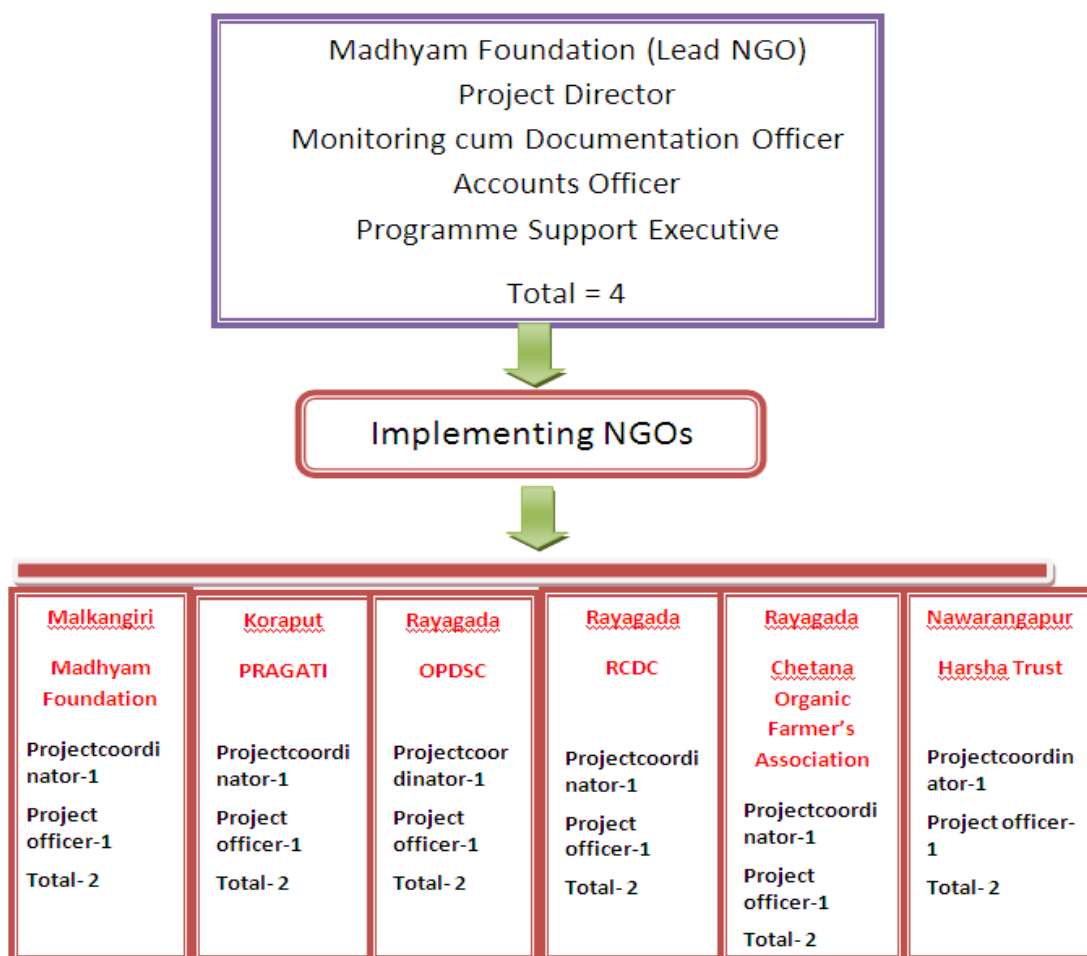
Madhyam Foundation (Lead NGO)
Project Director
Monitoring cum Documentation Officer
Accounts Officer
Programme Support Executive

Total = 4

Implementing NGOs

Malkangiri

Madhyam Foundation

Projectcoordinator-1

Project officer-1

Total- 2

Koraput

PRAGATI

Projectcoordinator-1

Project officer-1

Total- 2

Rayagada

OPDSC

Projectcoordinator-1

Project officer-1

Total- 2

Rayagada

RCDC

Projectcoordinator-1

Project officer-1

Total- 2

Rayagada

Chetana Organic Farmer's Association

Projectcoordinator-1

Project officer-1

Total- 2

Nawarangapur

Harsha Trust

Projectcoordinator-1

Project officer-1

Total- 2